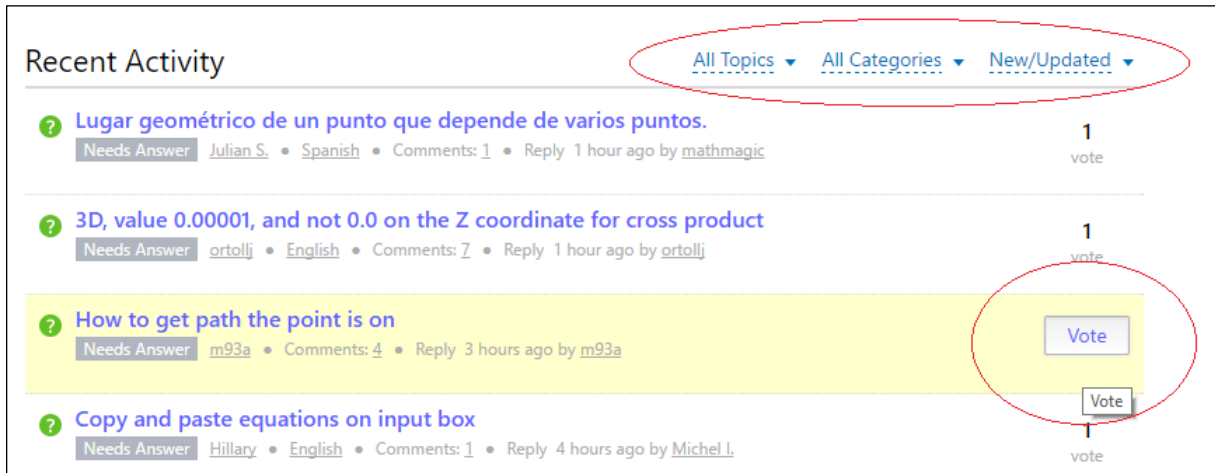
Recent Activity

All Topics ▾ All Categories ▾ New/Updated ▾

? Lugar geométrico de un punto que depende de varios puntos.
Needs Answer Julian S. • Spanish • Comments: 1 • Reply 1 hour ago by mathmagic

1
vote

? 3D, value 0.00001, and not 0.0 on the Z coordinate for cross product
Needs Answer ortollj • English • Comments: 7 • Reply 1 hour ago by ortollj

1
vote

? How to get path the point is on
Needs Answer m93a • Comments: 4 • Reply 3 hours ago by m93a

Vote

Vote

? Copy and paste equations on input box
Needs Answer Hillary • English • Comments: 1 • Reply 4 hours ago by Michel I.

1
vote